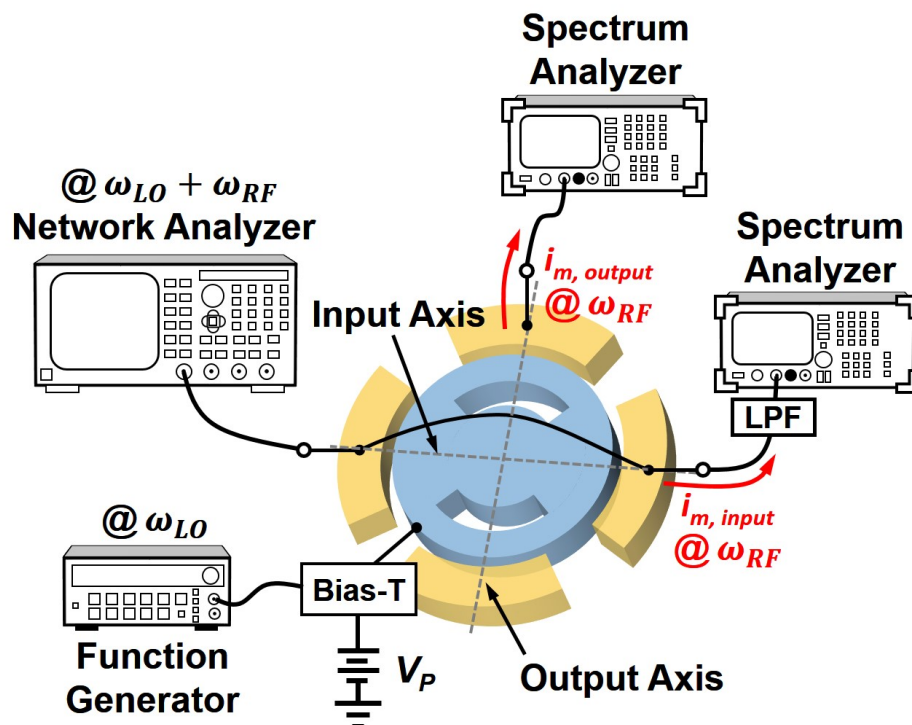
Spectrum Analyzer

$@\,\omega_{LO} + \omega_{RF}$
Network Analyzer

$i_{m,\,output}$
$@\,\omega_{RF}$

Spectrum Analyzer

Input Axis

LPF

$i_{m,\,input}$
$@\,\omega_{RF}$

$@\,\omega_{LO}$

Bias-T

Function Generator

$V_P$

Output Axis